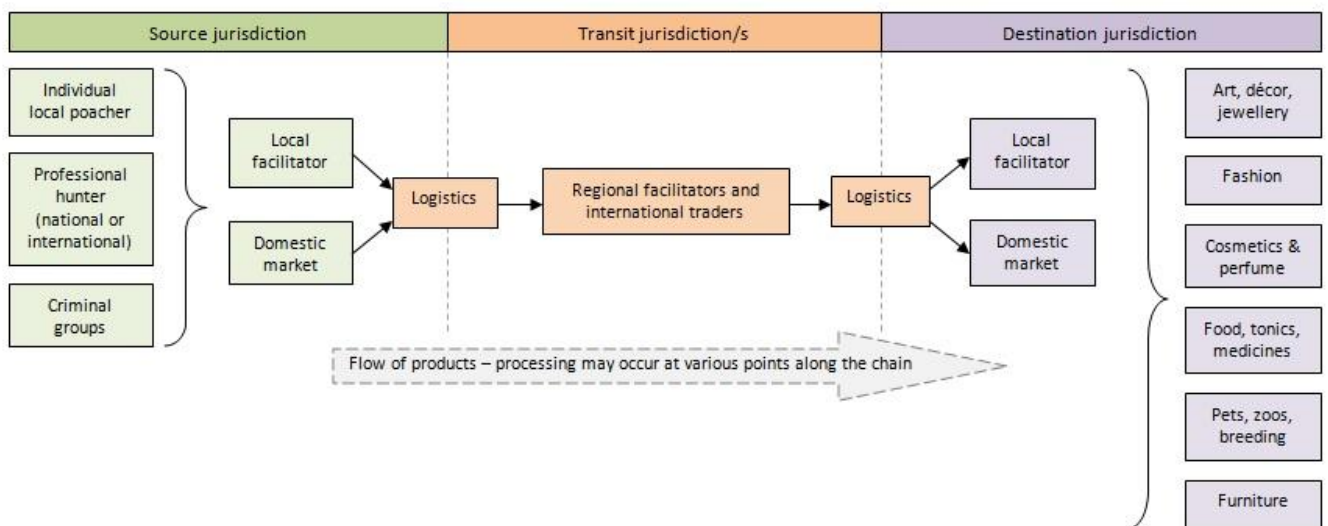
Source jurisdiction

Transit jurisdiction/s

Destination jurisdiction

Individual local poacher

Professional hunter (national or international)

Criminal groups

Local facilitator

Domestic market

Logistics

Regional facilitators and international traders

Logistics

Local facilitator

Domestic market

Art, décor, jewellery

Fashion

Cosmetics & perfume

Food, tonics, medicines

Pets, zoos, breeding

Furniture

Flow of products – processing may occur at various points along the chain